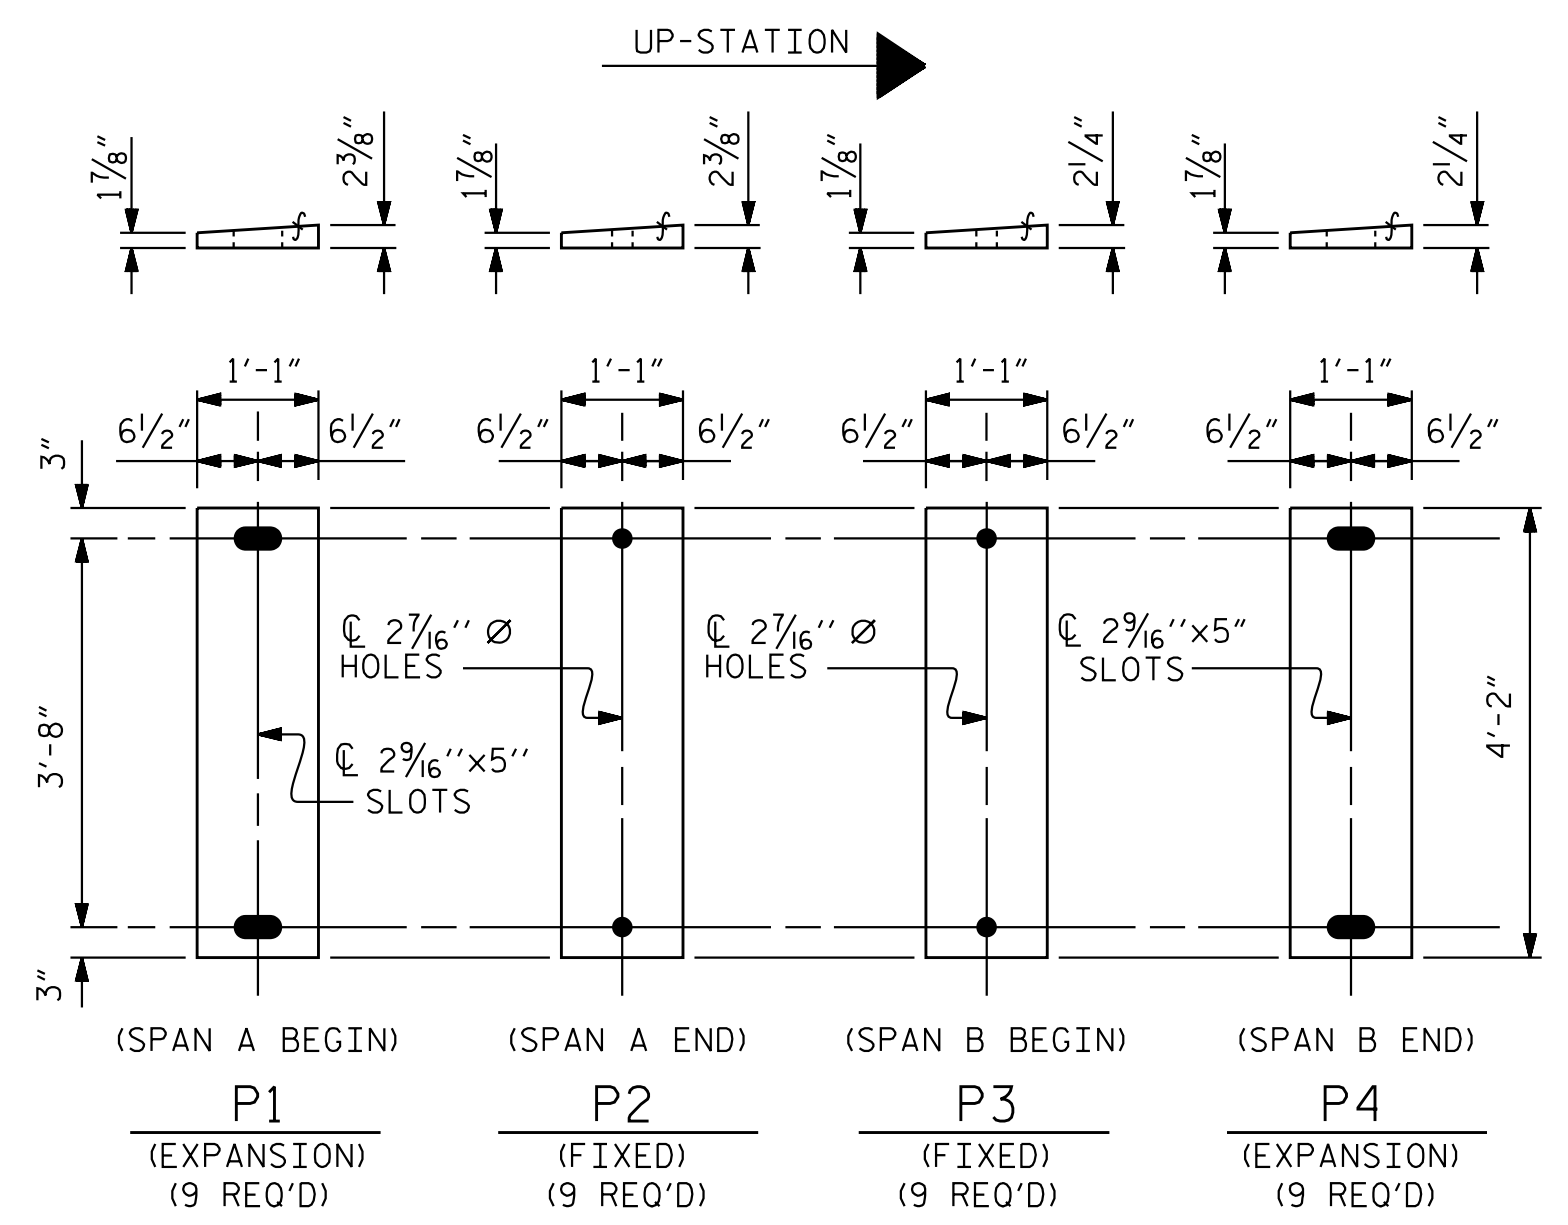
UP-STATION

$1\frac{7}{8}''$ $2\frac{3}{8}''$ $1\frac{7}{8}''$ $2\frac{3}{8}''$ $1\frac{7}{8}''$ $2\frac{1}{4}''$ $1\frac{7}{8}''$ $2\frac{1}{4}''$

1'-1" 1'-1" 1'-1" 1'-1"

$6\frac{1}{2}''$ $6\frac{1}{2}''$ $6\frac{1}{2}''$ $6\frac{1}{2}''$ $6\frac{1}{2}''$ $6\frac{1}{2}''$ $6\frac{1}{2}''$ $6\frac{1}{2}''$

3"

℄ $2\frac{7}{16}''$ Ø HOLES

℄ $2\frac{7}{16}''$ Ø HOLES

℄ $2\frac{9}{16}''\times5''$ SLOTS

3'-8"

℄ $2\frac{9}{16}''\times5''$ SLOTS

4'-2"

3"

(SPAN A BEGIN) (SPAN A END) (SPAN B BEGIN) (SPAN B END)

P1
(EXPANSION)
(9 REQ'D)

P2
(FIXED)
(9 REQ'D)

P3
(FIXED)
(9 REQ'D)

P4
(EXPANSION)
(9 REQ'D)